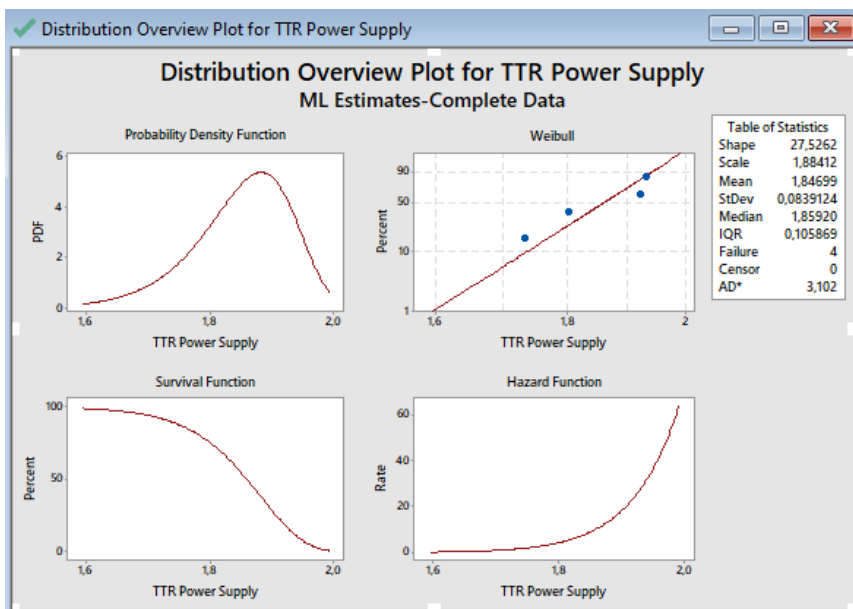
Distribution Overview Plot for TTR Power Supply

Distribution Overview Plot for TTR Power Supply
ML Estimates-Complete Data

Probability Density Function
6
4
2
0
PDF
1,6
1,8
2,0
TTR Power Supply

Weibull
90
50
10
1
Percent
1,6
1,8
2
TTR Power Supply

| Table of Statistics | |
|---|---|
| Shape | 27,5262 |
| Scale | 1,88412 |
| Mean | 1,84699 |
| StDev | 0,0839124 |
| Median | 1,85920 |
| IQR | 0,105869 |
| Failure | 4 |
| Censor | 0 |
| AD* | 3,102 |

Survival Function
100
50
0
Percent
1,6
1,8
2,0
TTR Power Supply

Hazard Function
60
40
20
0
Rate
1,6
1,8
2,0
TTR Power Supply